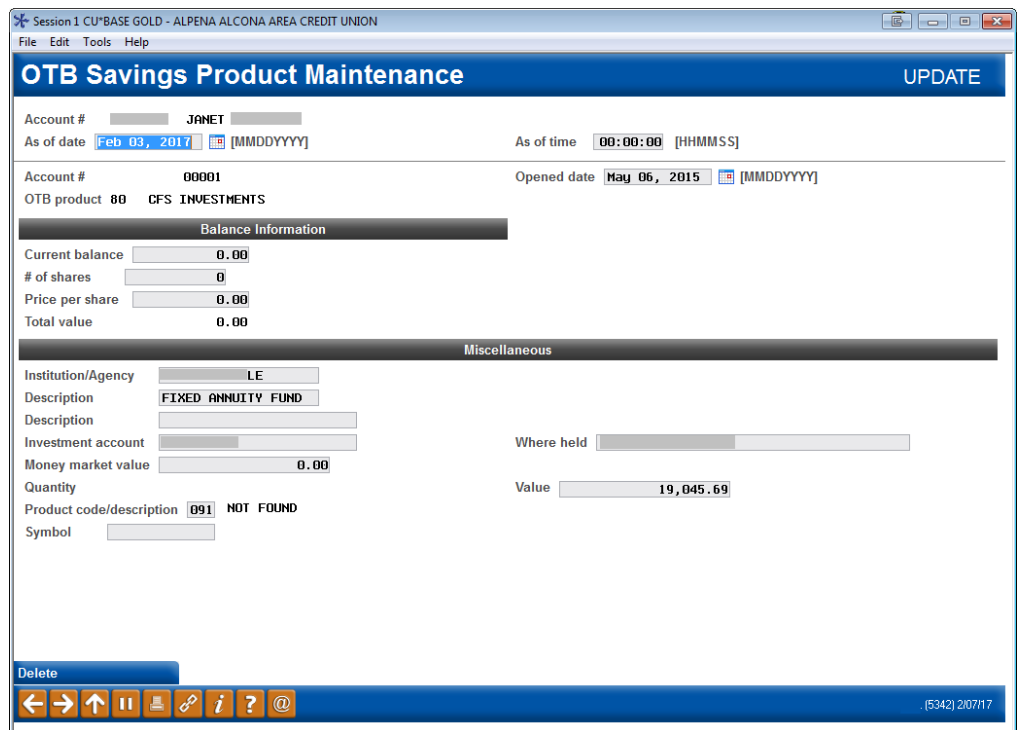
Session 1 CU*BASE GOLD - ALPENA ALCONA AREA CREDIT UNION

File Edit Tools Help

OTB Savings Product Maintenance

UPDATE

Account # JANET

As of date Feb 03, 2017 [MMDDYYYY]

As of time 00:00:00 [HHMMSS]

Account # 00001

OTB product 80 CFS INVESTMENTS

Opened date May 06, 2015 [MMDDYYYY]

Balance Information

Current balance 0.00

# of shares 0

Price per share 0.00

Total value 0.00

Miscellaneous

Institution/Agency LE

Description FIXED ANNUITY FUND

Description

Investment account

Where held

Money market value 0.00

Quantity

Value 19,045.69

Product code/description 091 NOT FOUND

Symbol

Delete

i ? @

. (5342) 2/07/17